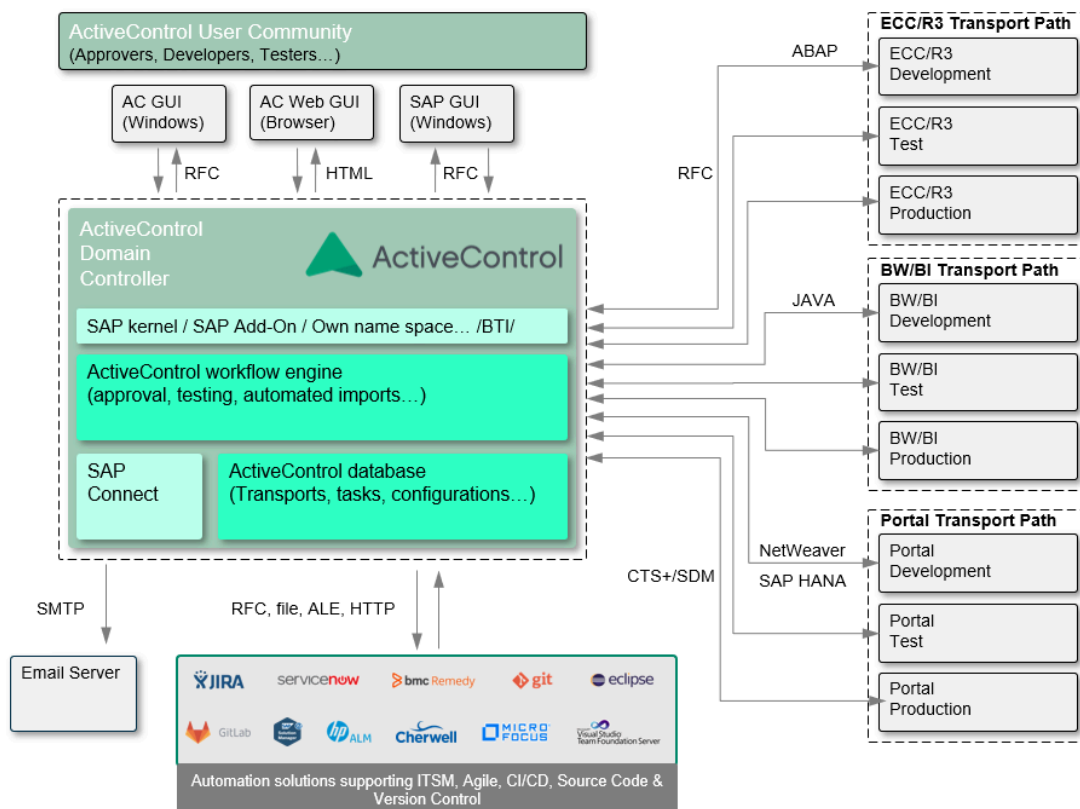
ActiveControl User Community
(Approvers, Developers, Testers…)

AC GUI
(Windows)

AC Web GUI
(Browser)

SAP GUI
(Windows)

RFC

HTML

RFC

ActiveControl
Domain
Controller

ActiveControl

SAP kernel / SAP Add-On / Own name space… /BTI/

ActiveControl workflow engine
(approval, testing, automated imports…)

SAP
Connect

ActiveControl database
(Transports, tasks, configurations…)

SMTP

RFC, file, ALE, HTTP

Email Server

JIRA

servicenow

bmc Remedy

git

eclipse

GitLab

Solution Manager

hp ALM

Cherwell

MICRO FOCUS

Visual Studio Team Foundation Server

Automation solutions supporting ITSM, Agile, CI/CD, Source Code & Version Control

ABAP

RFC

JAVA

NetWeaver

SAP HANA

CTS+/SDM

ECC/R3 Transport Path

ECC/R3
Development

ECC/R3
Test

ECC/R3
Production

BW/BI Transport Path

BW/BI
Development

BW/BI
Test

BW/BI
Production

Portal Transport Path

Portal
Development

Portal
Test

Portal
Production